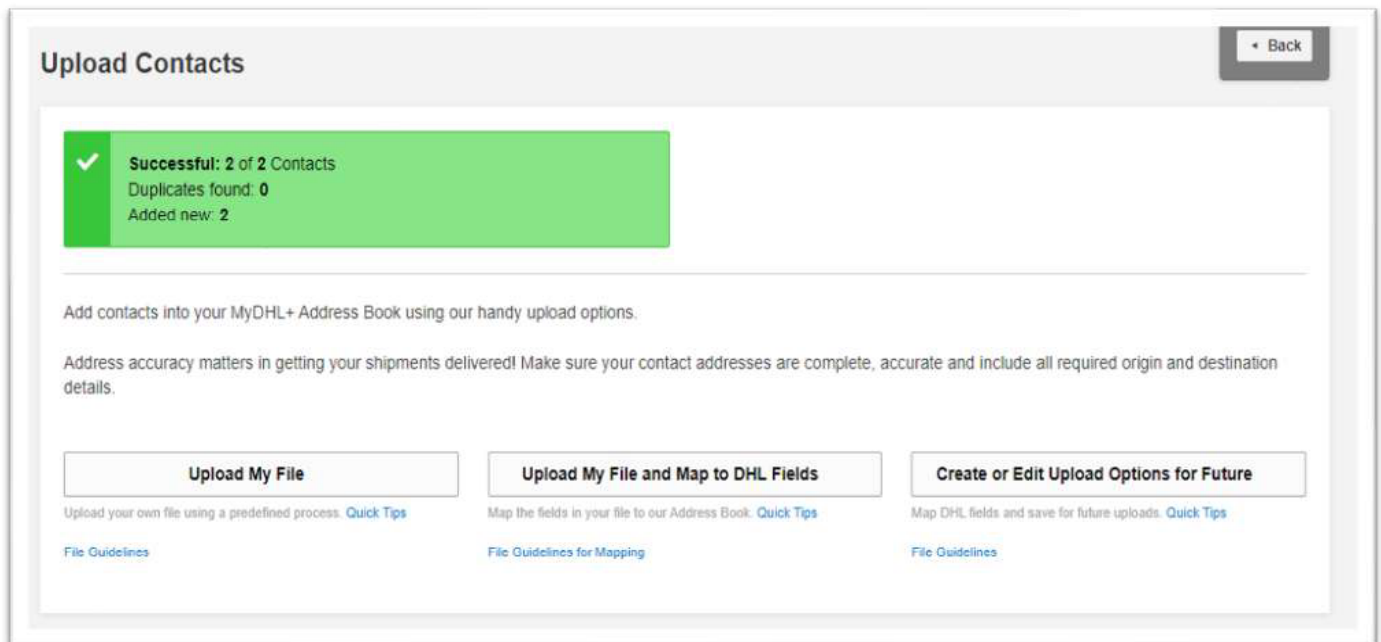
Upload Contacts

◂ Back

Successful: 2 of 2 Contacts
Duplicates found: 0
Added new: 2

Add contacts into your MyDHL+ Address Book using our handy upload options.

Address accuracy matters in getting your shipments delivered! Make sure your contact addresses are complete, accurate and include all required origin and destination details.

Upload My File

Upload your own file using a predefined process. Quick Tips

File Guidelines

Upload My File and Map to DHL Fields

Map the fields in your file to our Address Book. Quick Tips

File Guidelines for Mapping

Create or Edit Upload Options for Future

Map DHL fields and save for future uploads. Quick Tips

File Guidelines